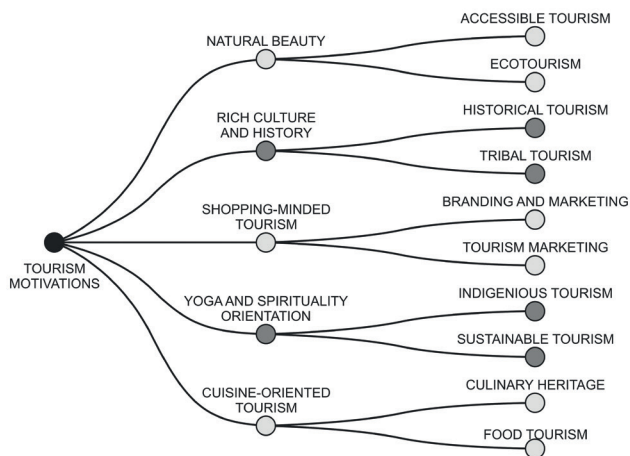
TOURISM MOTIVATIONS

NATURAL BEAUTY

ACCESSIBLE TOURISM

ECOTOURISM

RICH CULTURE AND HISTORY

HISTORICAL TOURISM

TRIBAL TOURISM

SHOPPING-MINDED TOURISM

BRANDING AND MARKETING

TOURISM MARKETING

YOGA AND SPIRITUALITY ORIENTATION

INDIGENIOUS TOURISM

SUSTAINABLE TOURISM

CUISINE-ORIENTED TOURISM

CULINARY HERITAGE

FOOD TOURISM